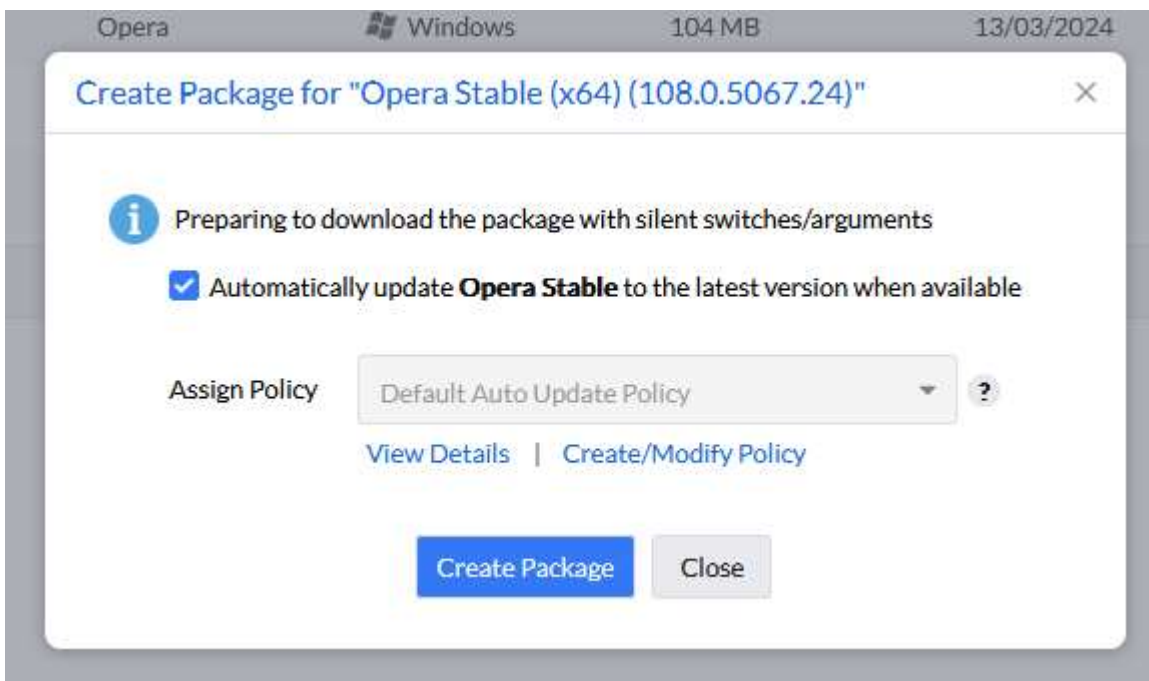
Opera Windows 104 MB 13/03/2024

Create Package for "Opera Stable (x64) (108.0.5067.24)"

×

Preparing to download the package with silent switches/arguments

Automatically update **Opera Stable** to the latest version when available

Assign Policy

Default Auto Update Policy

?

View Details | Create/Modify Policy

Create Package

Close